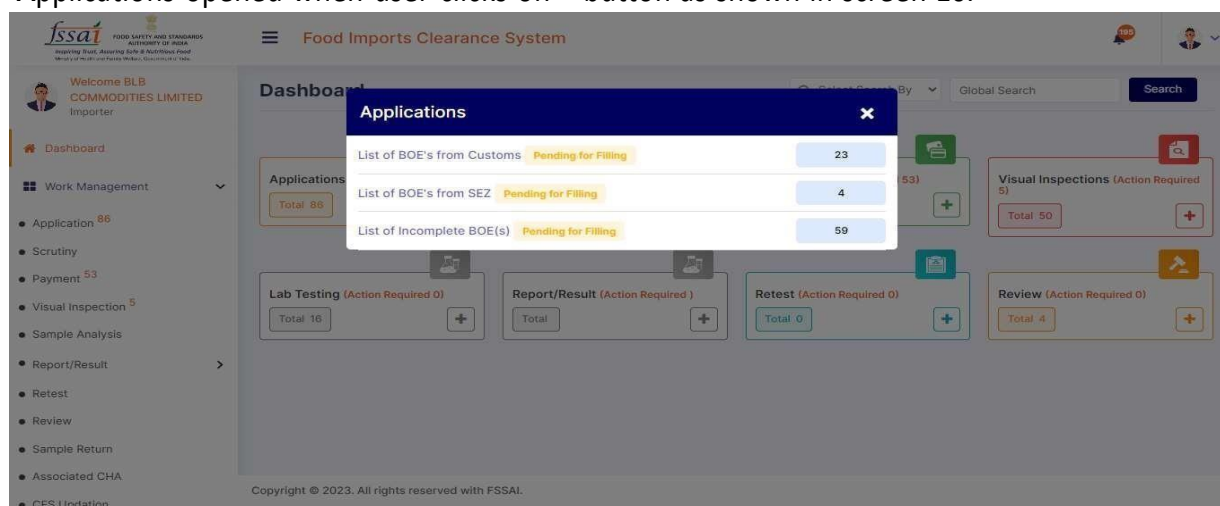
Applications opened when user clicks on + button as shown in screen 16.

fssai FOOD SAFETY AND STANDARDS AUTHORITY OF INDIA
Inspiring Trust, Assuring Safe & Nutritious Food
Ministry of Health and Family Welfare, Government of India

Food Imports Clearance System

195

Welcome BLB COMMODITIES LIMITED
Importer

Dashboard

Work Management

• Application 86
• Scrutiny
• Payment 53
• Visual Inspection 5
• Sample Analysis
• Report/Result
• Retest
• Review
• Sample Return
• Associated CHA
• CFS Updation

Dashboard

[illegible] By

Global Search

Search

Applications

| List of BOE's from Customs Pending for Filling | 23 |
|---|---|
| List of BOE's from SEZ Pending for Filling | 4 |
| List of Incomplete BOE(s) Pending for Filling | 59 |

Applications
Total 86

53)

Visual Inspections (Action Required 5)
Total 50

Lab Testing (Action Required 0)
Total 16

Report/Result (Action Required )
Total

Retest (Action Required 0)
Total 0

Review (Action Required 0)
Total 4

Copyright © 2023. All rights reserved with FSSAI.